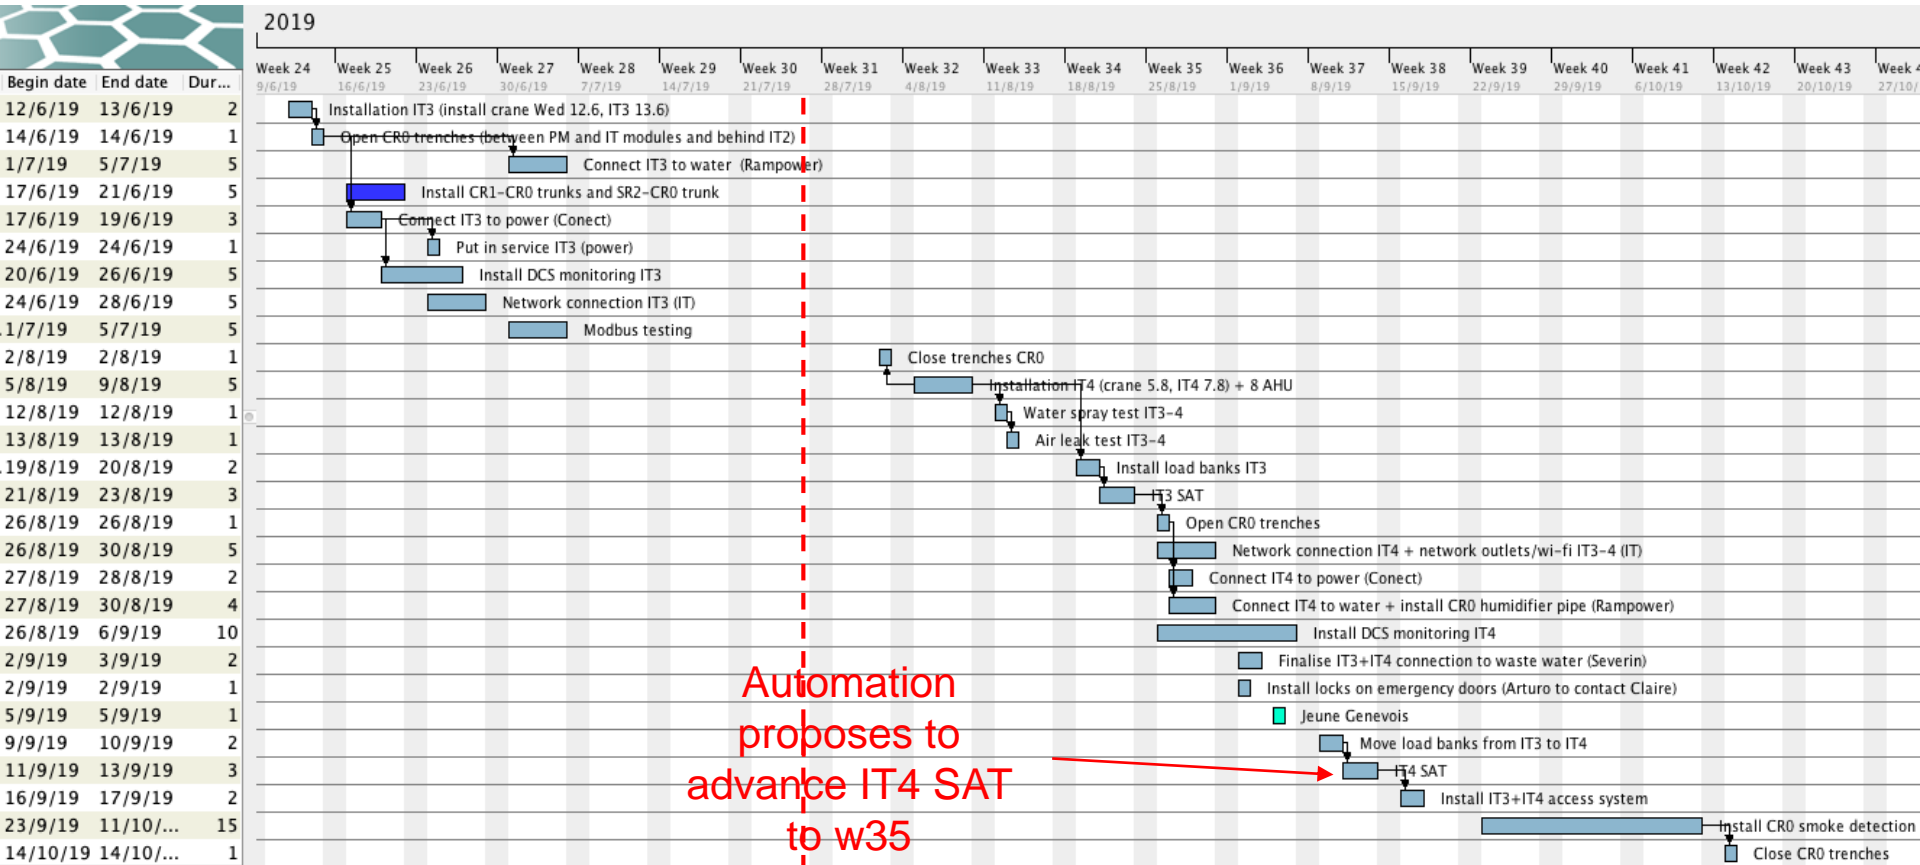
2019

| Begin date | End date | Dur... |
|---|---|---|
| 12/6/19 | 13/6/19 | 2 |
| 14/6/19 | 14/6/19 | 1 |
| 1/7/19 | 5/7/19 | 5 |
| 17/6/19 | 21/6/19 | 5 |
| 17/6/19 | 19/6/19 | 3 |
| 24/6/19 | 24/6/19 | 1 |
| 20/6/19 | 26/6/19 | 5 |
| 24/6/19 | 28/6/19 | 5 |
| 1/7/19 | 5/7/19 | 5 |
| 2/8/19 | 2/8/19 | 1 |
| 5/8/19 | 9/8/19 | 5 |
| 12/8/19 | 12/8/19 | 1 |
| 13/8/19 | 13/8/19 | 1 |
| 19/8/19 | 20/8/19 | 2 |
| 21/8/19 | 23/8/19 | 3 |
| 26/8/19 | 26/8/19 | 1 |
| 26/8/19 | 30/8/19 | 5 |
| 27/8/19 | 28/8/19 | 2 |
| 27/8/19 | 30/8/19 | 4 |
| 26/8/19 | 6/9/19 | 10 |
| 2/9/19 | 3/9/19 | 2 |
| 2/9/19 | 2/9/19 | 1 |
| 5/9/19 | 5/9/19 | 1 |
| 9/9/19 | 10/9/19 | 2 |
| 11/9/19 | 13/9/19 | 3 |
| 16/9/19 | 17/9/19 | 2 |
| 23/9/19 | 11/10/... | 15 |
| 14/10/19 | 14/10/... | 1 |

Week 24 9/6/19 Week 25 16/6/19 Week 26 23/6/19 Week 27 30/6/19 Week 28 7/7/19 Week 29 14/7/19 Week 30 21/7/19 Week 31 28/7/19 Week 32 4/8/19 Week 33 11/8/19 Week 34 18/8/19 Week 35 25/8/19 Week 36 1/9/19 Week 37 8/9/19 Week 38 15/9/19 Week 39 22/9/19 Week 40 29/9/19 Week 41 6/10/19 Week 42 13/10/19 Week 43 20/10/19 Week 4 27/10/

Installation IT3 (install crane Wed 12.6, IT3 13.6)
Open CR0 trenches (between PM and IT modules and behind IT2)
Connect IT3 to water (Rampower)
Install CR1-CR0 trunks and SR2-CR0 trunk
Connect IT3 to power (Conect)
Put in service IT3 (power)
Install DCS monitoring IT3
Network connection IT3 (IT)
Modbus testing
Close trenches CR0
Installation IT4 (crane 5.8, IT4 7.8) + 8 AHU
Water spray test IT3-4
Air leak test IT3-4
Install load banks IT3
IT3 SAT
Open CR0 trenches
Network connection IT4 + network outlets/wi-fi IT3-4 (IT)
Connect IT4 to power (Conect)
Connect IT4 to water + install CR0 humidifier pipe (Rampower)
Install DCS monitoring IT4
Finalise IT3+IT4 connection to waste water (Severin)
Install locks on emergency doors (Arturo to contact Claire)
Jeune Genevois
Move load banks from IT3 to IT4
IT4 SAT
Install IT3+IT4 access system
Install CR0 smoke detection
Close CR0 trenches

Automation proposes to advance IT4 SAT to w35